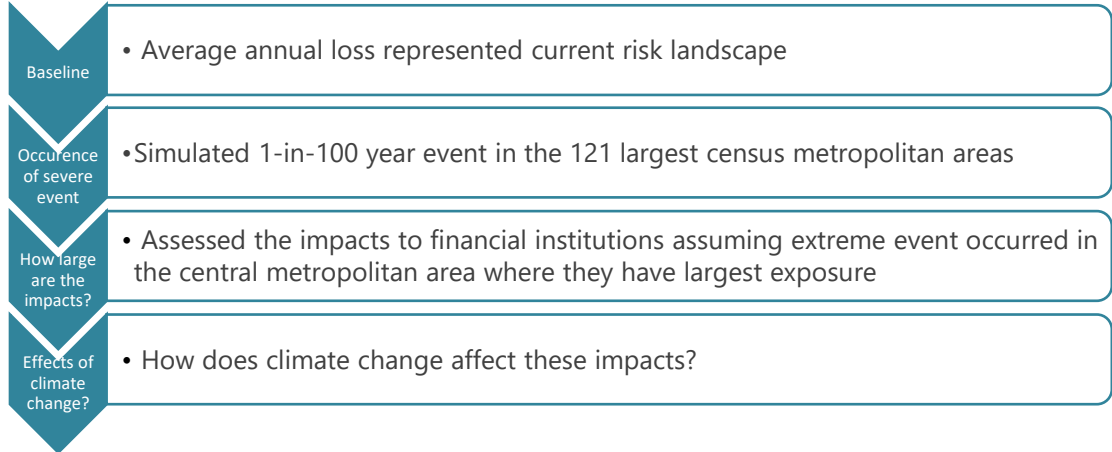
Baseline

• Average annual loss represented current risk landscape

Occurence of severe event

•Simulated 1-in-100 year event in the 121 largest census metropolitan areas

How large are the impacts?

• Assessed the impacts to financial institutions assuming extreme event occurred in the central metropolitan area where they have largest exposure

Effects of climate change?

• How does climate change affect these impacts?